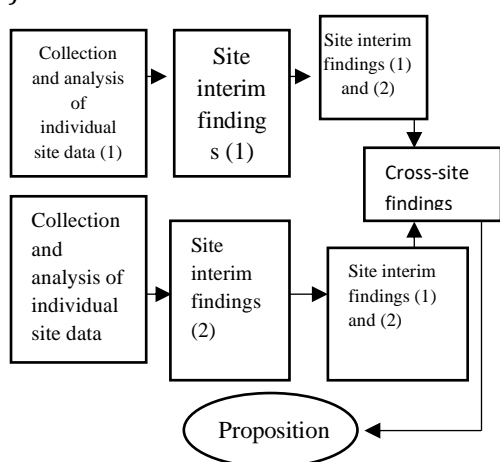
Collection and analysis of individual site data (1)

Site interim findings (1)

Site interim findings (1) and (2)

Cross-site findings

Collection and analysis of individual site data

Site interim findings (2)

Site interim findings (1) and (2)

Proposition